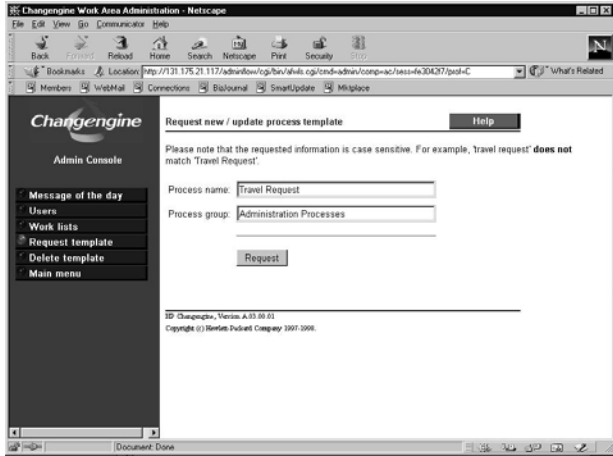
Changengine Work Area Administration - Netscape

File Edit View Go Communicator Help

Back Forward Reload Home Search Netscape Print Security Stop

Bookmarks Location: http://131.175.21.117/adminflow/cgi/bin/afwls.cgi/cmd=admin/comp=ac/sess=fe3042f7/prol=C

What's Related

Members WebMail Connections BizJournal SmartUpdate Mktplace

Changengine

Admin Console

Message of the day
Users
Work lists
Request template
Delete template
Main menu

Request new / update process template

Help

Please note that the requested information is case sensitive. For example, 'travel request' **does not** match 'Travel Request'.

Process name: Travel Request

Process group: Administration Processes

Request

HP Changengine, Version A.03.00.01

Copyright (c) Hewlett-Packard Company 1997-1998.

Document: Done